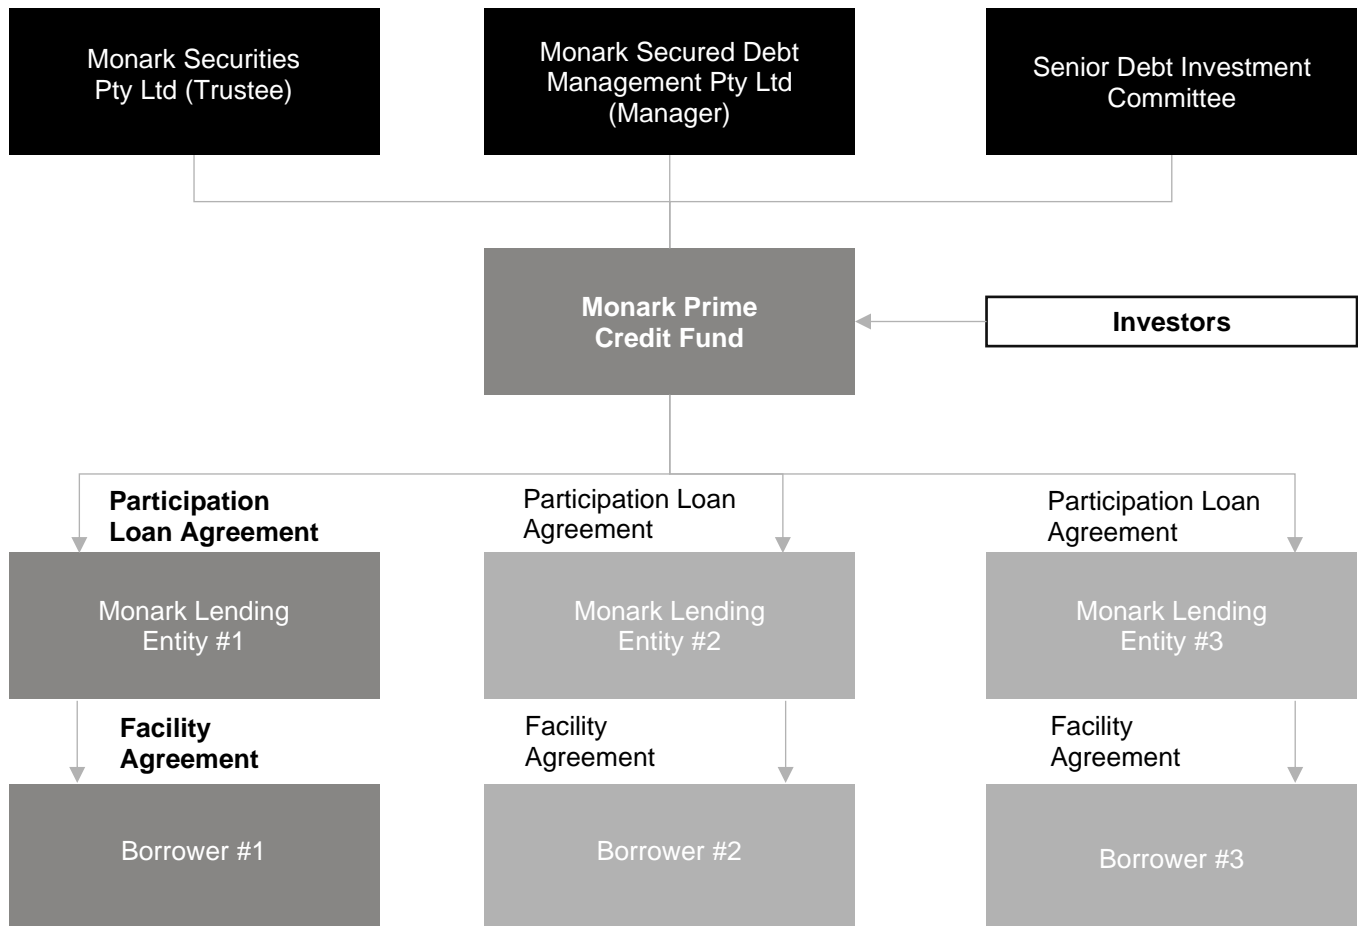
Monark Securities Pty Ltd (Trustee)

Monark Secured Debt Management Pty Ltd (Manager)

Senior Debt Investment Committee

Monark Prime Credit Fund

Investors

Participation Loan Agreement

Participation Loan Agreement

Participation Loan Agreement

Monark Lending Entity #1

Monark Lending Entity #2

Monark Lending Entity #3

Facility Agreement

Facility Agreement

Facility Agreement

Borrower #1

Borrower #2

Borrower #3